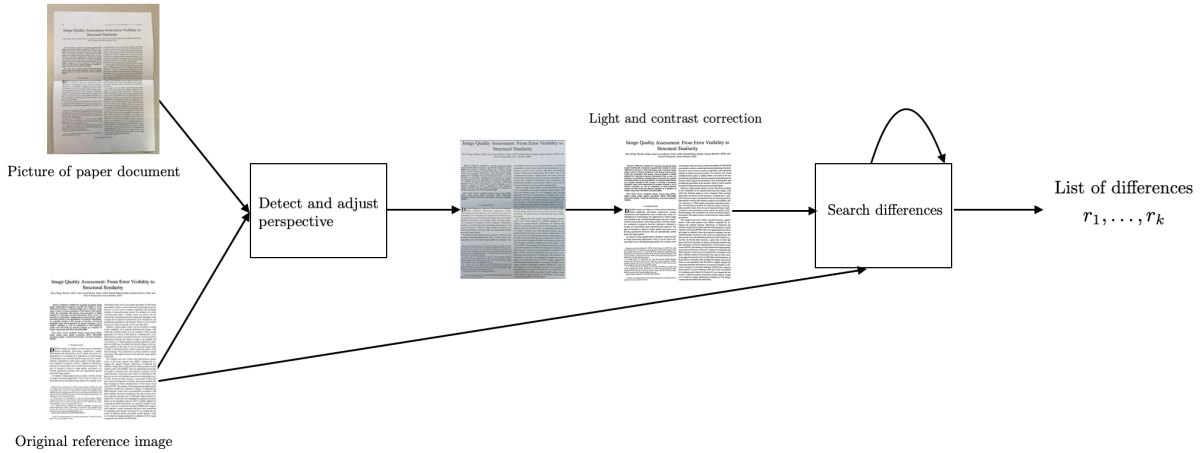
Image Quality Assessment: From Error Visibility to Structural Similarity

Picture of paper document

Detect and adjust perspective

Image Quality Assessment: From Error Visibility to Structural Similarity

Light and contrast correction

Image Quality Assessment: From Error Visibility to Structural Similarity

Search differences

List of differences
$r_1, \ldots, r_k$

Image Quality Assessment: From Error Visibility to Structural Similarity

Original reference image